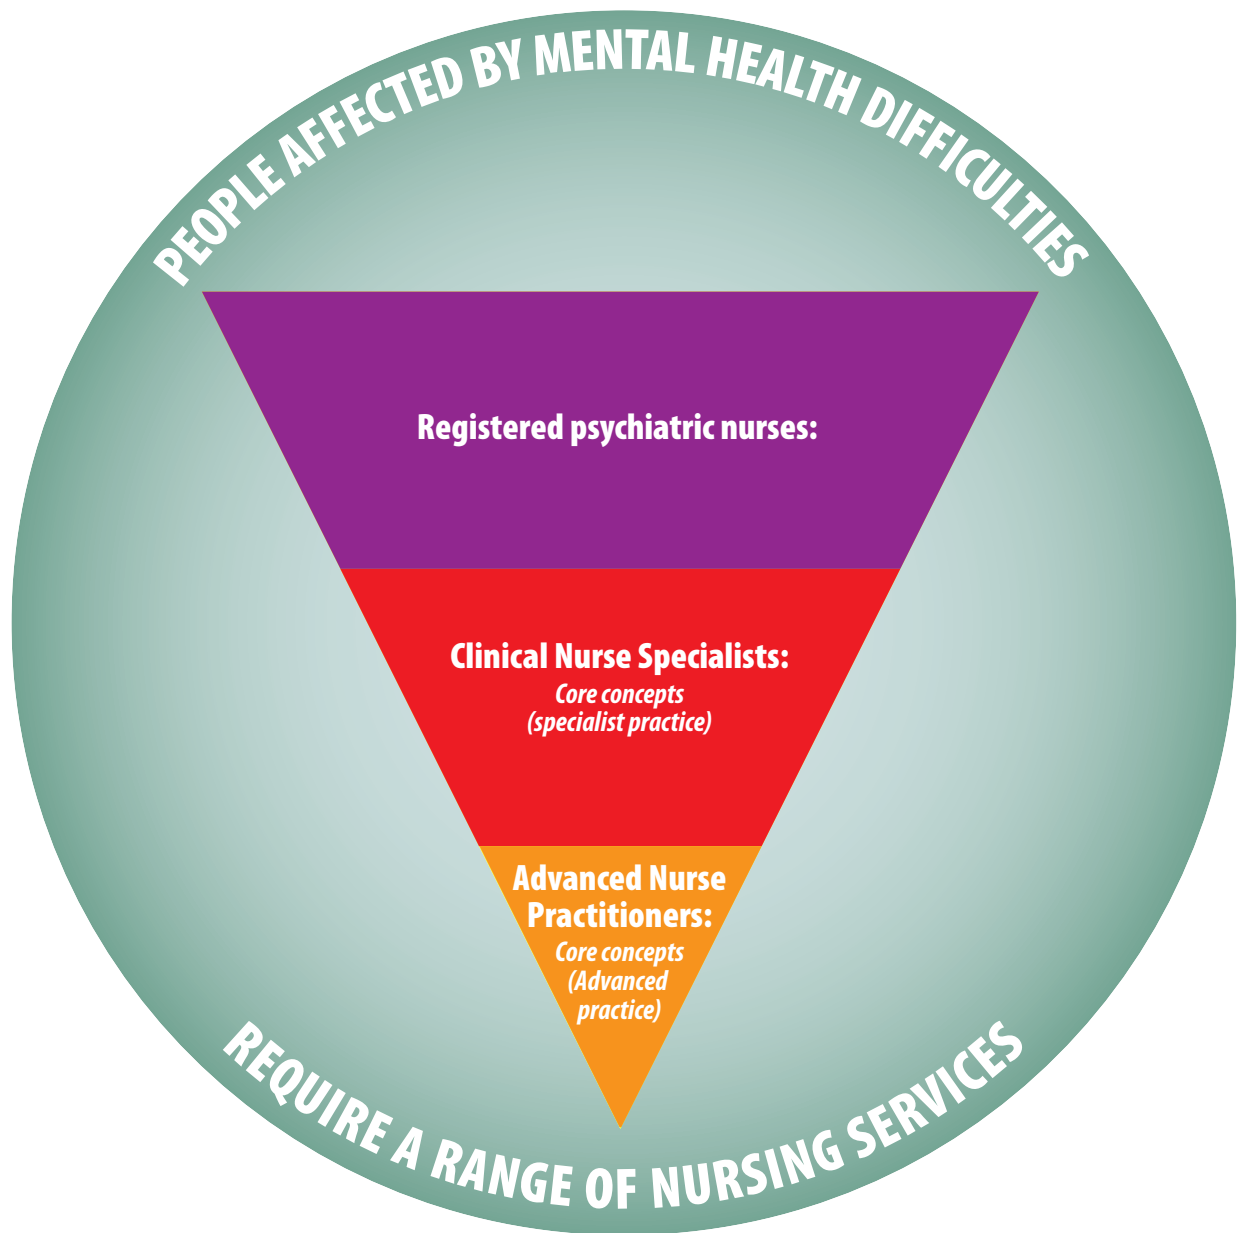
PEOPLE AFFECTED BY MENTAL HEALTH DIFFICULTIES

Registered psychiatric nurses:

Clinical Nurse Specialists:
Core concepts (specialist practice)

Advanced Nurse Practitioners:
Core concepts (Advanced practice)

REQUIRE A RANGE OF NURSING SERVICES